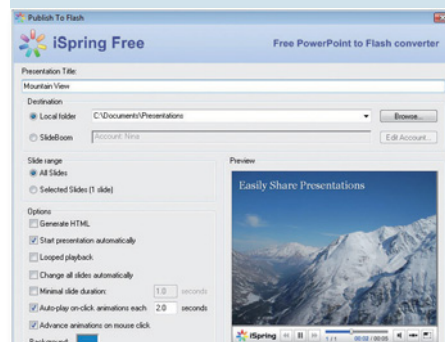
Publish To Flash

iSpring Free

Free PowerPoint to Flash converter

Presentation Title:

Mountain View

Destination

Local folder

C:\Documents\Presentations

Browse...

SlideBoom

Account: Nina

Edit Account...

Slide range

All Slides

Selected Slides (1 slide)

Preview

Easily Share Presentations

Options

Generate HTML

Start presentation automatically

Looped playback

Change all slides automatically

Minimal slide duration:

1.0

seconds

Auto-play on-click animations each

2.0

seconds

Advance animations on mouse click

Background

iSpring

1 / 1

00:02 / 00:05